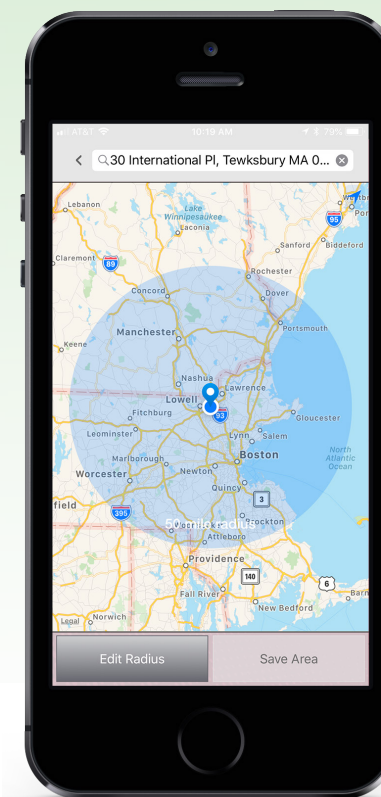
AT&T 10:19 AM 79%

30 International Pl, Tewksbury MA 0...

Lebanon
Lake Winnipesaukee
Laconia
Westbrook
Portland
95
Claremont
89
Sanford
Biddeford
Rochester
Concord
Dover
Portsmouth
Manchester
Keene
Nashua
Lawrence
Lowell
93
Fitchburg
Gloucester
Leominster
Lynn
Salem
Marlborough
Boston
North Atlantic Ocean
Worcester
Newton
Quincy
field
395
3
50 mile radius
Brockton
Attleboro
Providence
140
6
Fall River
Barnstable
New Bedford
Legal
Norwich

Edit Radius
Save Area